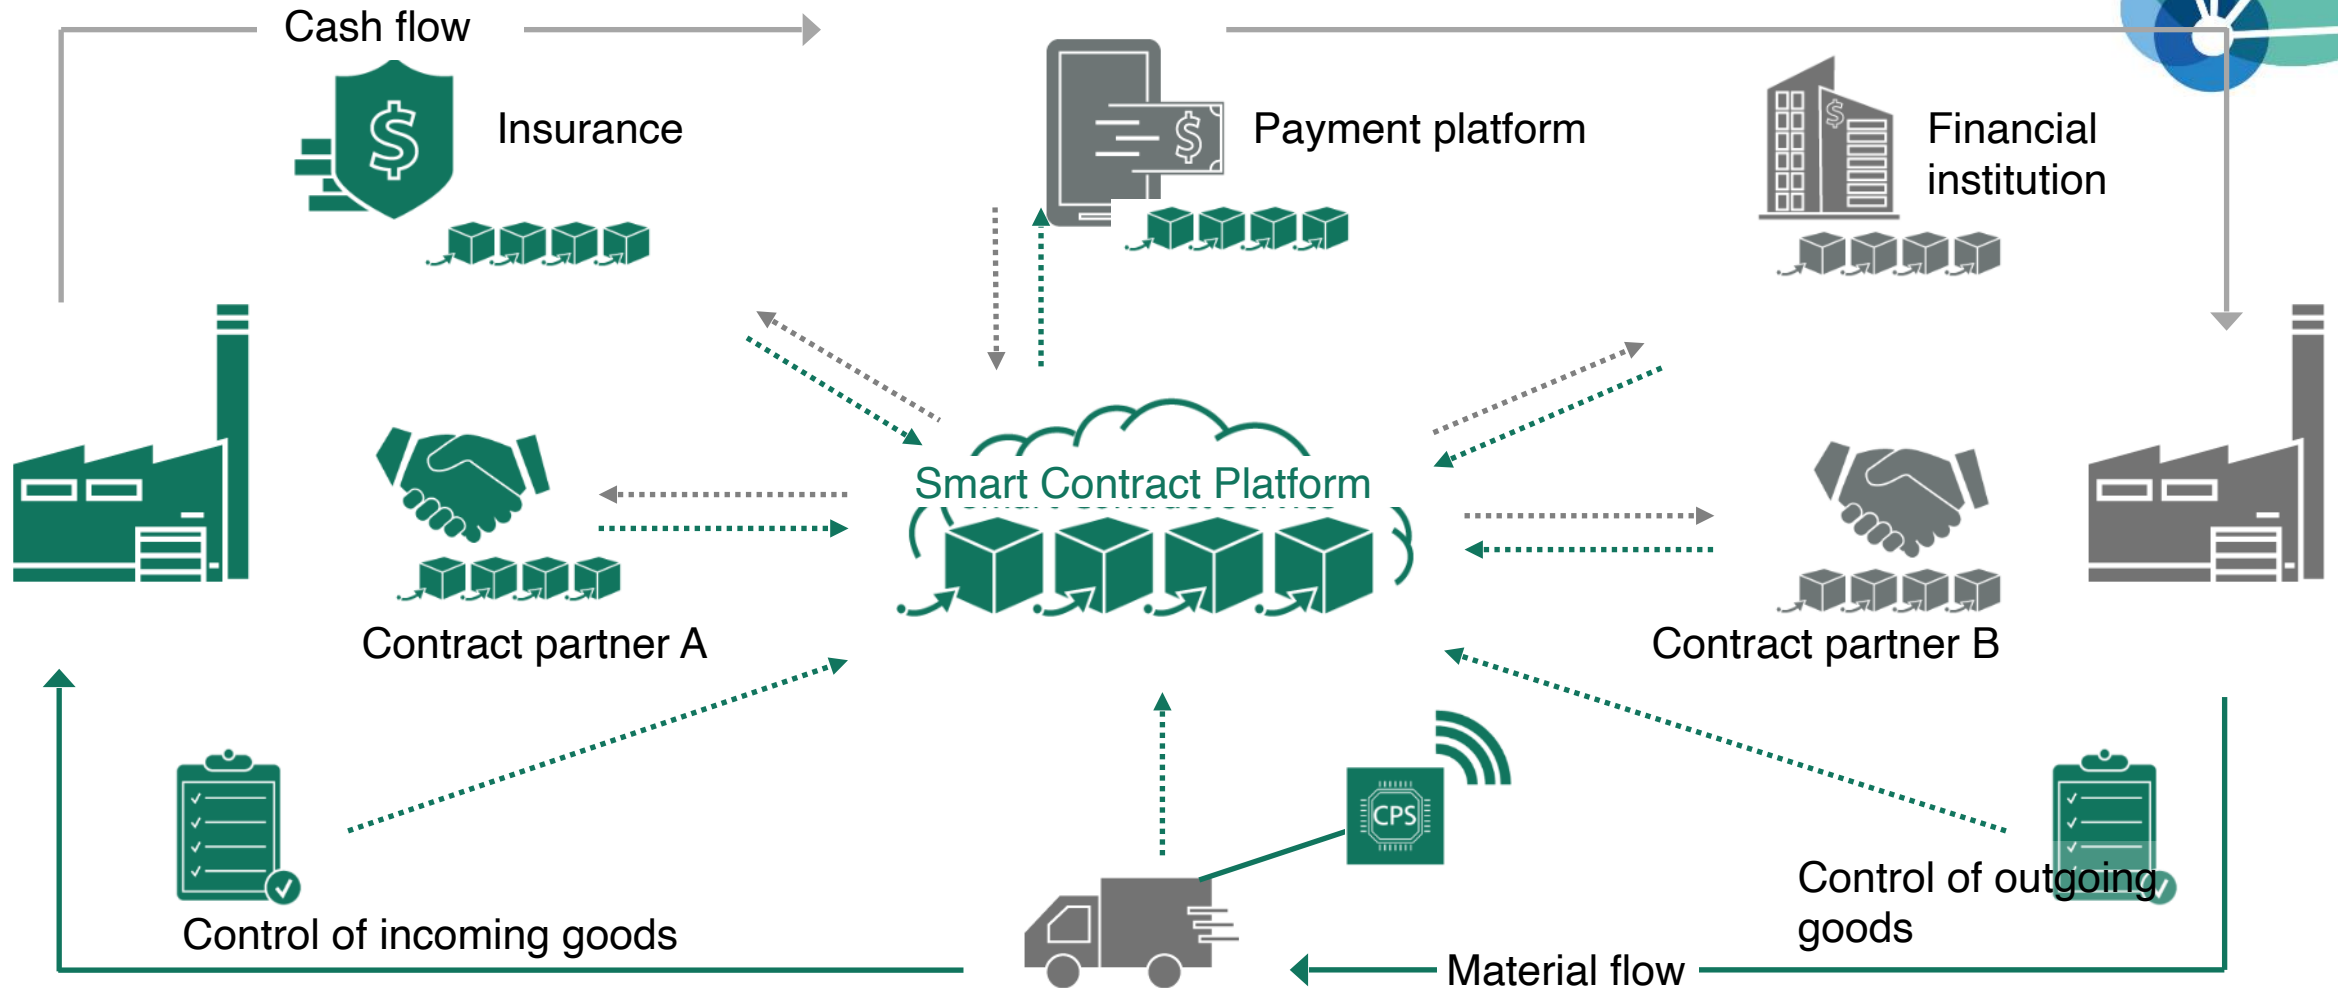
Cash flow

Insurance

Payment platform

Financial institution

Smart Contract Platform

Contract partner A

Contract partner B

CPS

Control of incoming goods

Control of outgoing goods

Material flow